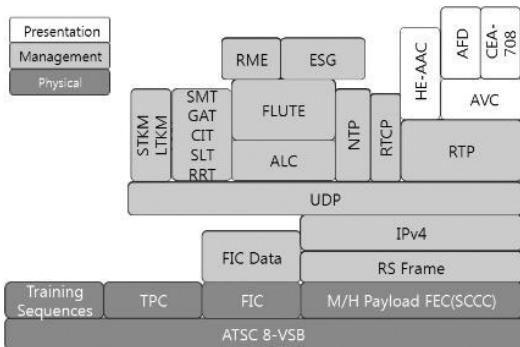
Presentation
Management
Physical

RME
ESG
HE-AAC
AFD
CEA-708
AVC
STKM
LTKM
SMT
GAT
CIT
SLT
RRT
FLUTE
ALC
NTP
RTCP
RTP
UDP
IPv4
FIC Data
RS Frame
Training Sequences
TPC
FIC
M/H Payload FEC(SCCC)
ATSC 8-VSB